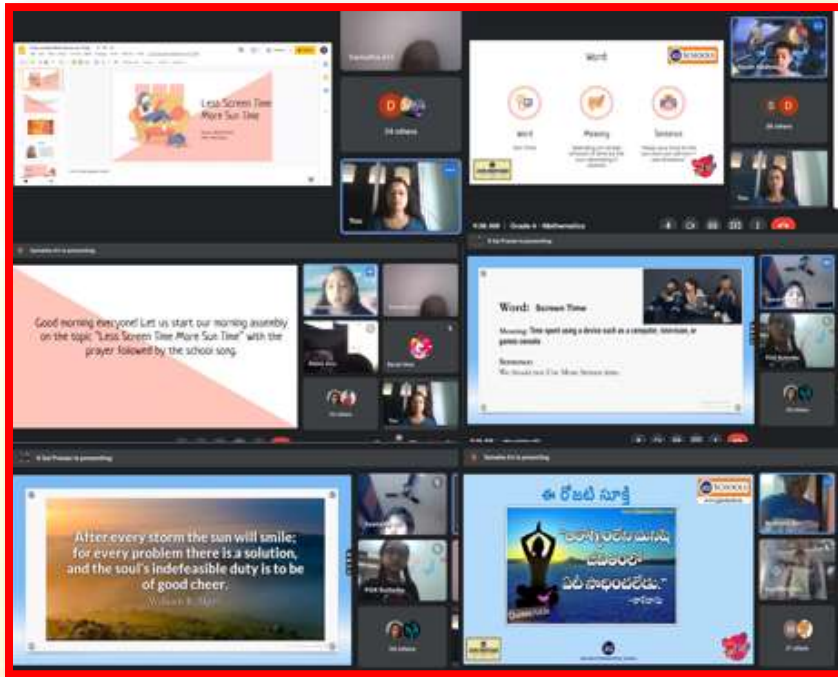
Less Screen Time More Sun Time

Samatha 4th

34 others

You

Word

SCHOOLS

Word

Meaning

Sentence

Grade 4 - Mathematics

Samatha 4th is presenting

Good morning everyone! Let us start our morning assembly on the topic "Less Screen Time More Sun Time" with the prayer followed by the school song.

33 others

S Sai Pranav is presenting

Word: Screen Time

Meaning: Time spent using a device such as a computer, television, or games console

Sentence:

We should take Less Screen Time More Sun Time.

35 others

S Sai Pranav is presenting

After every storm the sun will smile; for every problem there is a solution, and the soul's indefeasible duty is to be of good cheer.

William R. Alger

34 others

Samatha 4th is presenting

ఈ రోజటి సూక్తి

SCHOOLS

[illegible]

31 others